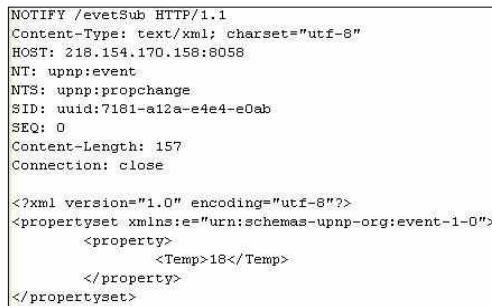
NOTIFY /evetSub HTTP/1.1
Content-Type: text/xml; charset="utf-8"
HOST: 218.154.170.158:8058
NT: upnp:event
NTS: upnp:propchange
SID: uuid:7181-a12a-e4e4-e0ab
SEQ: 0
Content-Length: 157
Connection: close

<?xml version="1.0" encoding="utf-8"?>
<propertyset xmlns:e="urn:schemas-upnp-org:event-1-0">
<property>
<Temp>18</Temp>
</property>
</propertyset>